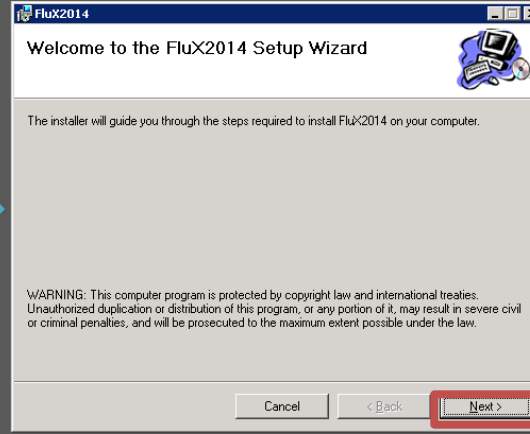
FluX2014

Welcome to the FluX2014 Setup Wizard

The installer will guide you through the steps required to install FluX2014 on your computer.

WARNING: This computer program is protected by copyright law and international treaties. Unauthorized duplication or distribution of this program, or any portion of it, may result in severe civil or criminal penalties, and will be prosecuted to the maximum extent possible under the law.

Cancel

< Back

Next >